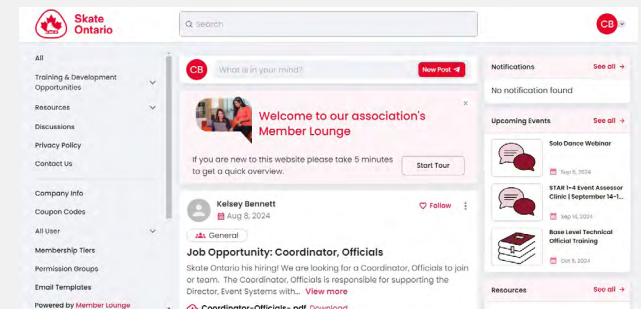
Skate Ontario

Search

CB

All

Training & Development Opportunities

Resources

Discussions

Privacy Policy

Contact Us

Company Info

Coupon Codes

All User

Membership Tiers

Permission Groups

Email Templates

Powered by Member Lounge

CB

What is in your mind?

New Post

Welcome to our association's Member Lounge

If you are new to this website please take 5 minutes to get a quick overview.

Start Tour

Kelsey Bennett

Aug 8, 2024

Follow

General

Job Opportunity: Coordinator, Officials

Skate Ontario his hiring! We are looking for a Coordinator, Officials to join or team. The Coordinator, Officials is responsible for supporting the Director, Event Systems with... View more

Coordinator-Officials-.pdf Download

Notifications

See all

No notification found

Upcoming Events

See all

Solo Dance Webinar

Sep 5, 2024

STAR 1-4 Event Assessor Clinic | September 14-1...

Sep 14, 2024

Base Level Technical Official Training

Oct 5, 2024

Resources

See all